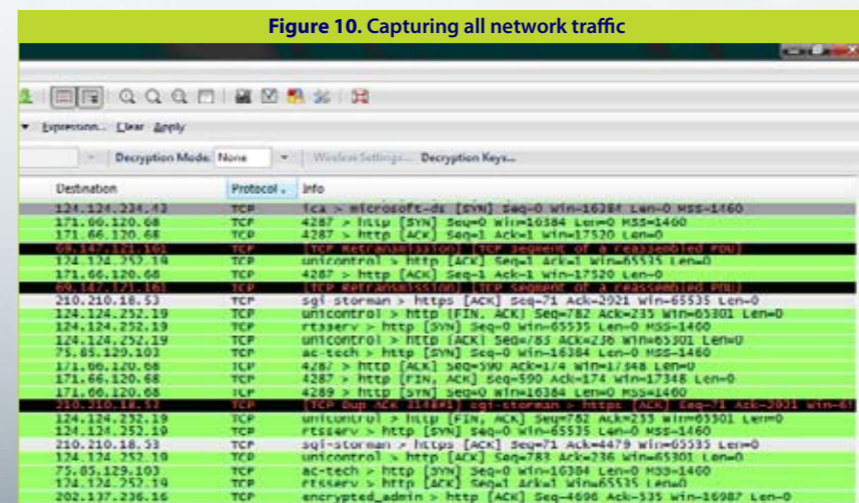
Figure 10. Capturing all network traffic

Expression... Clear Apply

Decryption Mode: None | Wireless Settings... | Decryption Keys...

| Destination | Protocol | Info |
|---|---|---|
| 124.124.234.43 | TCP | ica > microsoft-ds [SYN] Seq=0 Win=16384 Len=0 MSS=1460 |
| 171.66.120.68 | TCP | 4287 > http [SYN] Seq=0 Win=16384 Len=0 MSS=1460 |
| 171.66.120.68 | TCP | 4287 > http [ACK] Seq=1 Ack=1 Win=17520 Len=0 |
| 69.147.121.161 | TCP | [TCP Retransmission] [TCP segment of a reassembled PDU] |
| 124.124.252.19 | TCP | unicontrol > http [ACK] Seq=1 Ack=1 Win=65535 Len=0 |
| 171.66.120.68 | TCP | 4287 > http [ACK] Seq=1 Ack=1 Win=17520 Len=0 |
| 69.147.121.161 | TCP | [TCP Retransmission] [TCP segment of a reassembled PDU] |
| 210.210.18.53 | TCP | sgi storman > https [ACK] Seq=71 Ack=2921 Win=65535 Len=0 |
| 124.124.252.19 | TCP | unicontrol > http [FIN, ACK] Seq=782 Ack=235 Win=65301 Len=0 |
| 124.124.252.19 | TCP | rtsserv > http [SYN] Seq=0 Win=65535 Len=0 MSS=1460 |
| 124.124.252.19 | TCP | unicontrol > http [ACK] Seq=783 Ack=236 Win=65301 Len=0 |
| 75.85.129.103 | TCP | ac-tech > http [SYN] Seq=0 Win=16384 Len=0 MSS=1460 |
| 171.66.120.68 | TCP | 4287 > http [ACK] Seq=590 Ack=174 Win=17348 Len=0 |
| 171.66.120.68 | TCP | 4287 > http [FIN, ACK] Seq=590 Ack=174 Win=17348 Len=0 |
| 171.66.120.68 | TCP | 4289 > http [SYN] Seq=0 Win=16384 Len=0 MSS=1460 |
| 210.210.18.53 | TCP | [TCP Dup ACK 3148#1] sgi-storman > https [ACK] Seq=71 Ack=2921 Win=6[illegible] |
| 124.124.252.19 | TCP | unicontrol > http [FIN, ACK] Seq=782 Ack=235 Win=65301 Len=0 |
| 124.124.252.19 | TCP | rtsserv > http [SYN] Seq=0 Win=65535 Len=0 MSS=1460 |
| 210.210.18.53 | TCP | sgi-storman > https [ACK] Seq=71 Ack=4479 Win=65535 Len=0 |
| 124.124.252.19 | TCP | unicontrol > http [ACK] Seq=783 Ack=236 Win=65301 Len=0 |
| 75.85.129.103 | TCP | ac-tech > http [SYN] Seq=0 Win=16384 Len=0 MSS=1460 |
| 124.124.252.19 | TCP | rtsserv > http [ACK] Seq=1 Ack=1 Win=65535 Len=0 |
| 202.137.236.16 | TCP | encrypted_admin > http [ACK] Seq=4696 Ack=535 Win=16987 Len=0 |